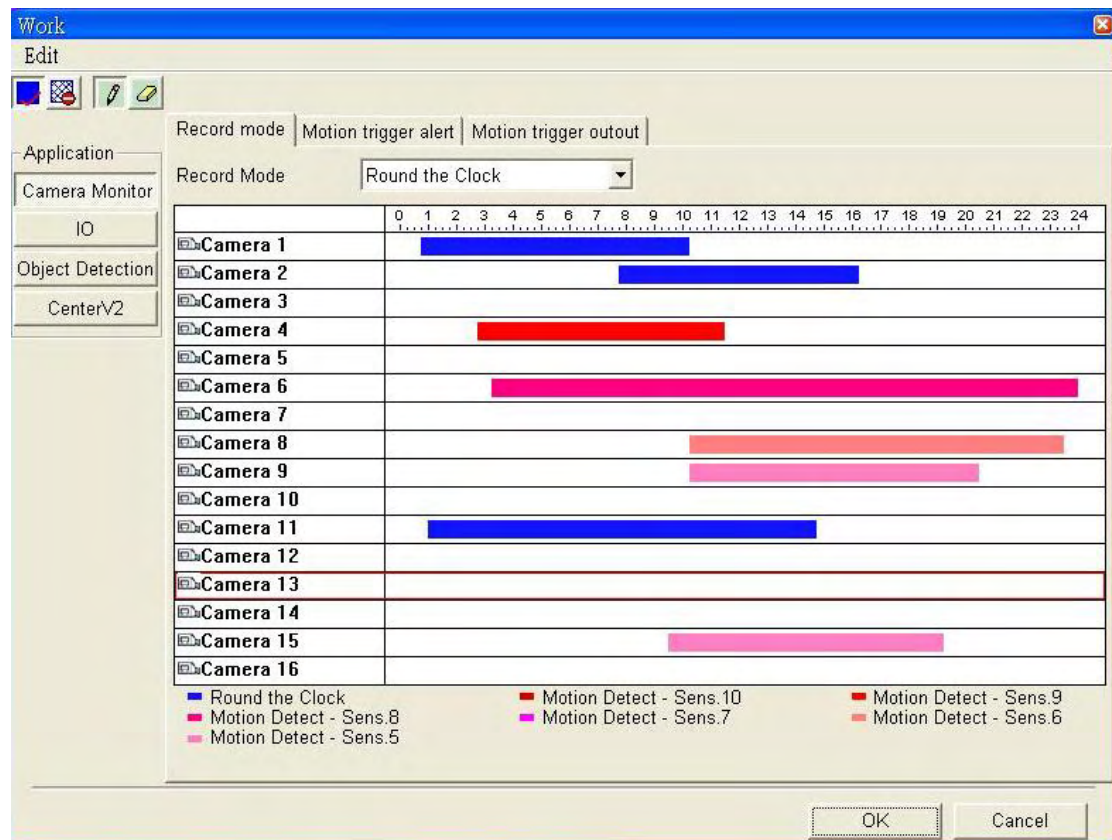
Work

Edit

Record mode | Motion trigger alert | Motion trigger outout

Application

Camera Monitor

IO

Object Detection

CenterV2

Record Mode

Round the Clock

0 1 2 3 4 5 6 7 8 9 10 11 12 13 14 15 16 17 18 19 20 21 22 23 24

Camera 1

Camera 2

Camera 3

Camera 4

Camera 5

Camera 6

Camera 7

Camera 8

Camera 9

Camera 10

Camera 11

Camera 12

Camera 13

Camera 14

Camera 15

Camera 16

Round the Clock

Motion Detect - Sens.10

Motion Detect - Sens.9

Motion Detect - Sens.8

Motion Detect - Sens.7

Motion Detect - Sens.6

Motion Detect - Sens.5

OK

Cancel